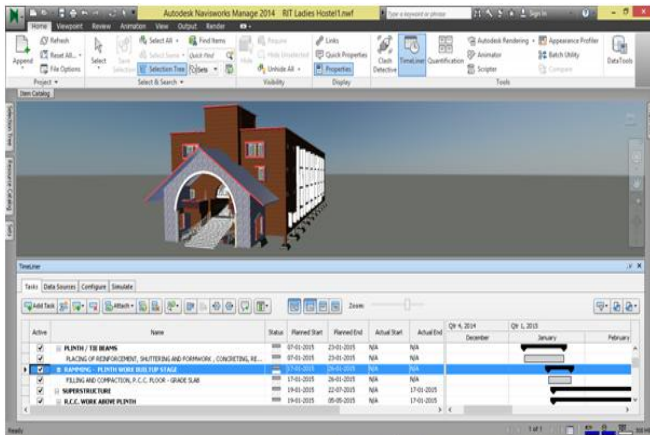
Autodesk Navisworks Manage 2014 RIT Ladies Hostel1.nwf

Type a keyword or phrase

Sign In

Home Viewpoint Review Animation View Output Render

Append Refresh Reset All... File Options Project

Select Save Selection Select All Select Same Selection Tree Find Items Quick Find Sets Select & Search

Hide Require Hide Unselected Unhide All Visibility

Links Quick Properties Properties Display

Clash Detective TimeLiner Quantification Autodesk Rendering Animator Scripter Appearance Profiler Batch Utility Compare Tools

DataTools

Item Catalog

TimeLiner

Tasks Data Sources Configure Simulate

Add Task Attach Zoom:

| Active | Name | Status | Planned Start | Planned End | Actual Start | Actual End | Qtr 4, 2014 December | Qtr 1, 2015 January | February |
|---|---|---|---|---|---|---|---|---|---|
| ✓ | PLINTH / TIE BEAMS | | 07-01-2015 | 23-01-2015 | N/A | N/A | | | |
| ✓ | PLACING OF REINFORCEMENT, SHUTTERING AND FORMWORK, CONCRETING, RE... | | 07-01-2015 | 23-01-2015 | N/A | N/A | | | |
| ✓ | RAMMING - PLINTH WORK BUILT UP STAGE | | 17-01-2015 | 26-01-2015 | N/A | N/A | | | |
| ✓ | FILLING AND COMPACTION, P.C.C. FLOOR - GRADE SLAB | | 17-01-2015 | 26-01-2015 | N/A | N/A | | | |
| ✓ | SUPERSTRUCTURE | | 19-01-2015 | 22-07-2015 | N/A | 17-01-2015 | | | |
| ✓ | R.C.C. WORK ABOVE PLINTH | | 19-01-2015 | 05-05-2015 | N/A | 17-01-2015 | | | |

Ready 1 of 1